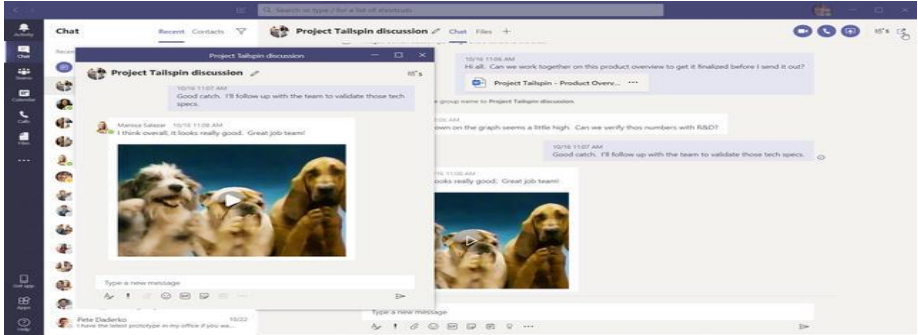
Search or type / for a list of shortcuts

Activity
Chat
Teams
Calendar
Calls
Files
...

Chat
Recent Contacts

Project Tailspin discussion
Chat Files +

Project Tailspin discussion

Project Tailspin discussion

10/16 11:07 AM
Good catch. I'll follow up with the team to validate those tech specs.

Marissa Salazar 10/16 11:08 AM
I think overall, it looks really good. Great job team!

10/16 11:06 AM
Hi all. Can we work together on this product overview to get it finalized before I send it out?

Project Tailspin - Product Overv... ···

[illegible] group name to Project Tailspin discussion

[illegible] own on the graph seems a little high. Can we verify thos numbers with R&D?

10/16 11:07 AM
Good catch. I'll follow up with the team to validate those tech specs.

10/16 11:08 AM
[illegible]ooks really good. Great job team!

Type a new message

Type a new message

Pete Daderko 10/22
I have the latest prototype in my office if you wa...

Get app
Apps
Help